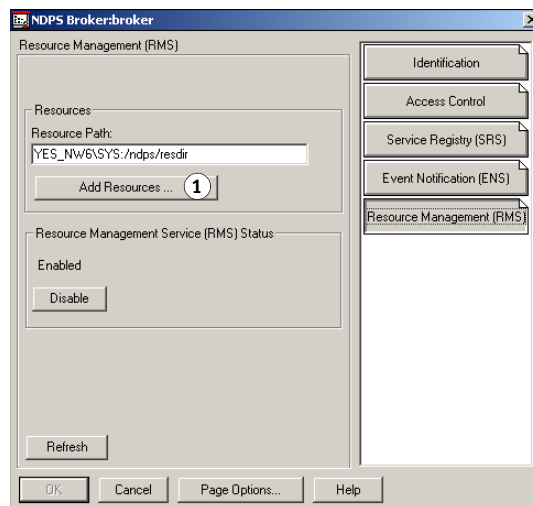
NDPS Broker:broker

Resource Management (RMS)

Resources

Resource Path:

YES_NW6\SYS:/ndps/resdir

Add Resources ... 1

Resource Management Service (RMS) Status

Enabled

Disable

Refresh

Identification

Access Control

Service Registry (SRS)

Event Notification (ENS)

Resource Management (RMS)

OK

Cancel

Page Options...

Help